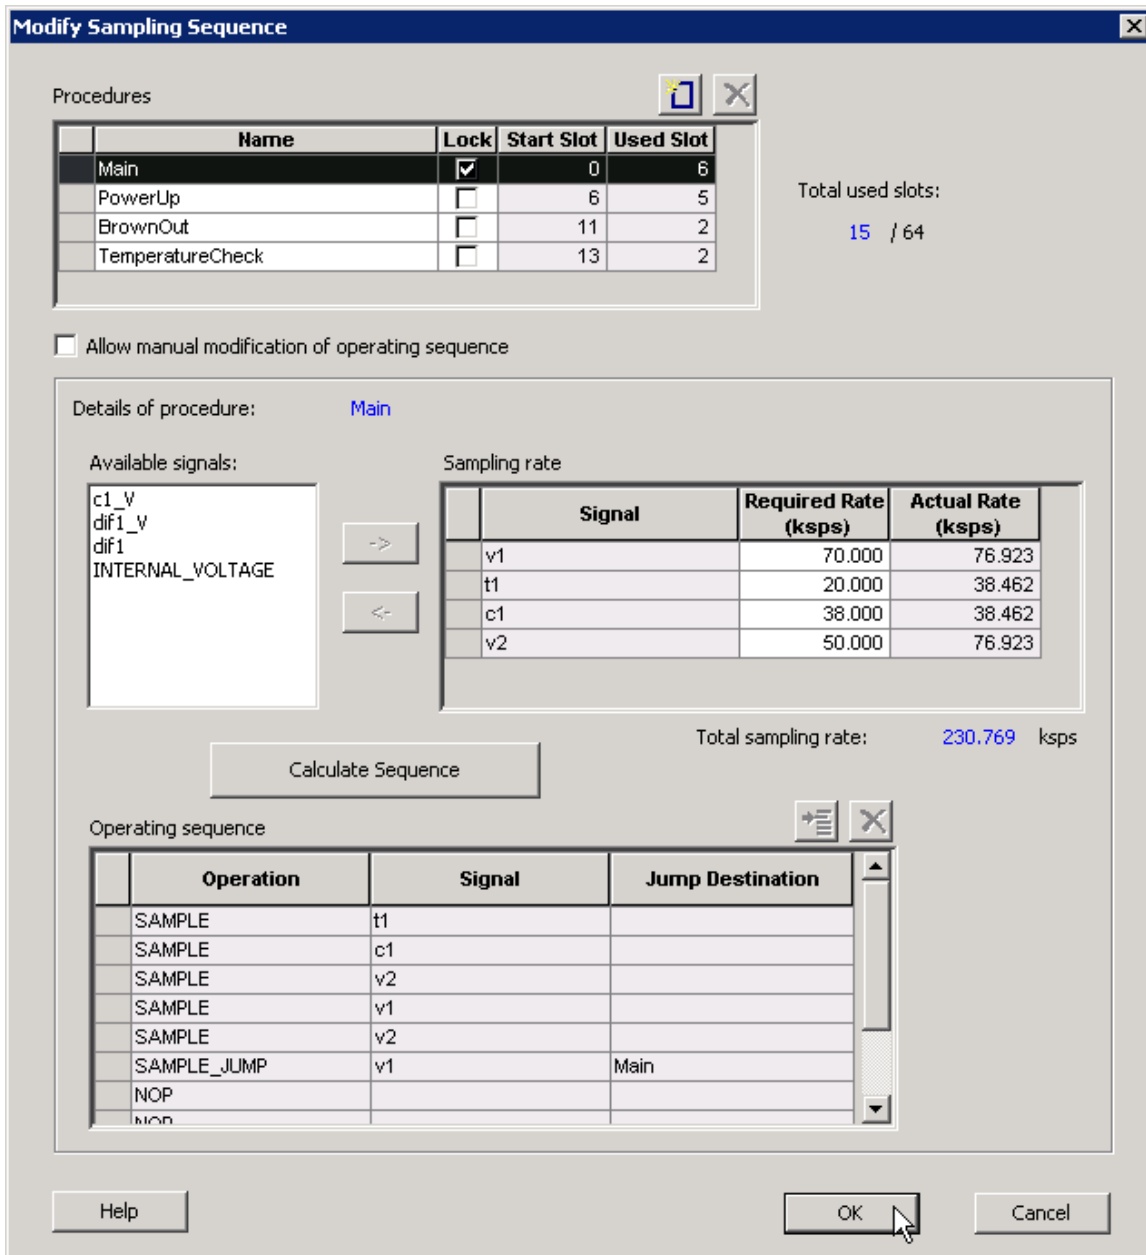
Modify Sampling Sequence

Procedures

| Name | Lock | Start Slot | Used Slot |
|---|---|---|---|
| Main | ☑ | 0 | 6 |
| PowerUp | ☐ | 6 | 5 |
| BrownOut | ☐ | 11 | 2 |
| TemperatureCheck | ☐ | 13 | 2 |

Total used slots:

15 / 64

Allow manual modification of operating sequence

Details of procedure: Main

Available signals:

c1_V
dif1_V
dif1
INTERNAL_VOLTAGE

->

<-

Sampling rate

| Signal | Required Rate (ksps) | Actual Rate (ksps) |
|---|---|---|
| v1 | 70.000 | 76.923 |
| t1 | 20.000 | 38.462 |
| c1 | 38.000 | 38.462 |
| v2 | 50.000 | 76.923 |

Total sampling rate: 230.769 ksps

Calculate Sequence

Operating sequence

| Operation | Signal | Jump Destination |
|---|---|---|
| SAMPLE | t1 | |
| SAMPLE | c1 | |
| SAMPLE | v2 | |
| SAMPLE | v1 | |
| SAMPLE | v2 | |
| SAMPLE_JUMP | v1 | Main |
| NOP | | |
| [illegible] | | |

Help

OK

Cancel